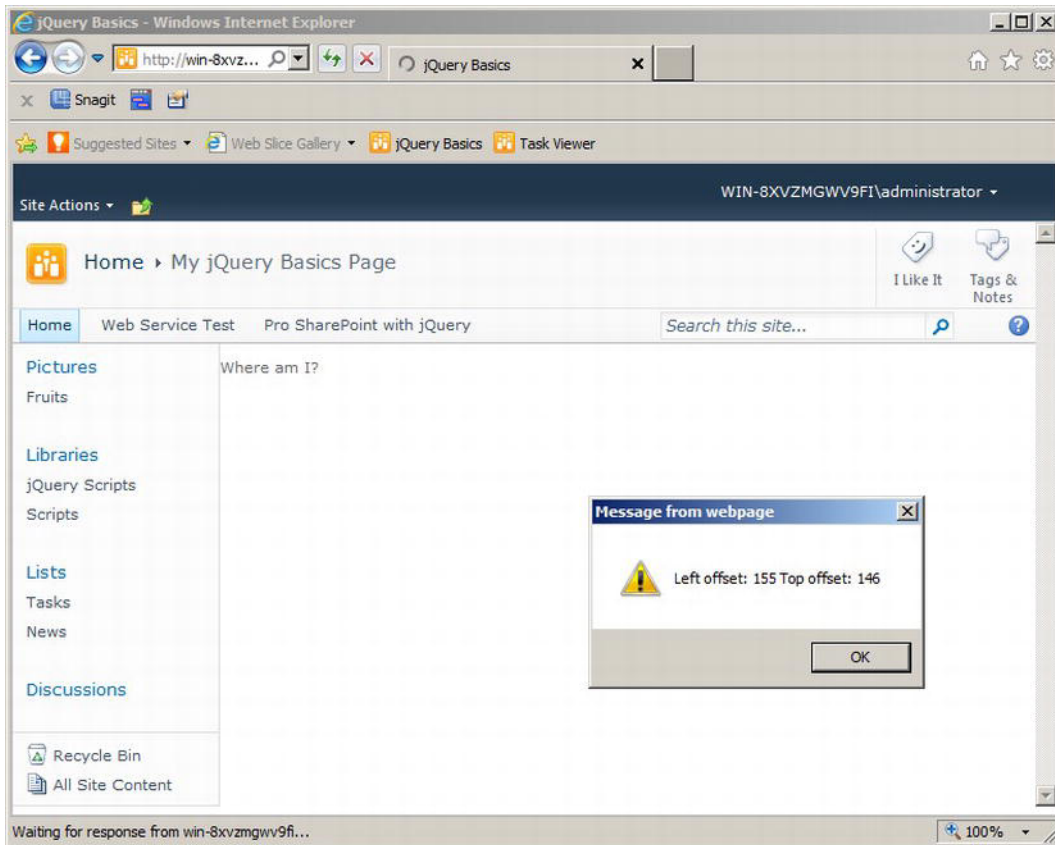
jQuery Basics - Windows Internet Explorer

http://win-8xvz...

jQuery Basics

Snagit

Suggested Sites ▾ Web Slice Gallery ▾ jQuery Basics Task Viewer

Site Actions ▾

WIN-8XVZMGWV9FI\administrator ▾

Home ▸ My jQuery Basics Page

I Like It

Tags & Notes

Home Web Service Test Pro SharePoint with jQuery

Search this site...

Pictures
Fruits

Libraries
jQuery Scripts
Scripts

Lists
Tasks
News

Discussions

Recycle Bin
All Site Content

Where am I?

Message from webpage

Left offset: 155 Top offset: 146

OK

Waiting for response from win-8xvzmgwv9fi...

100%